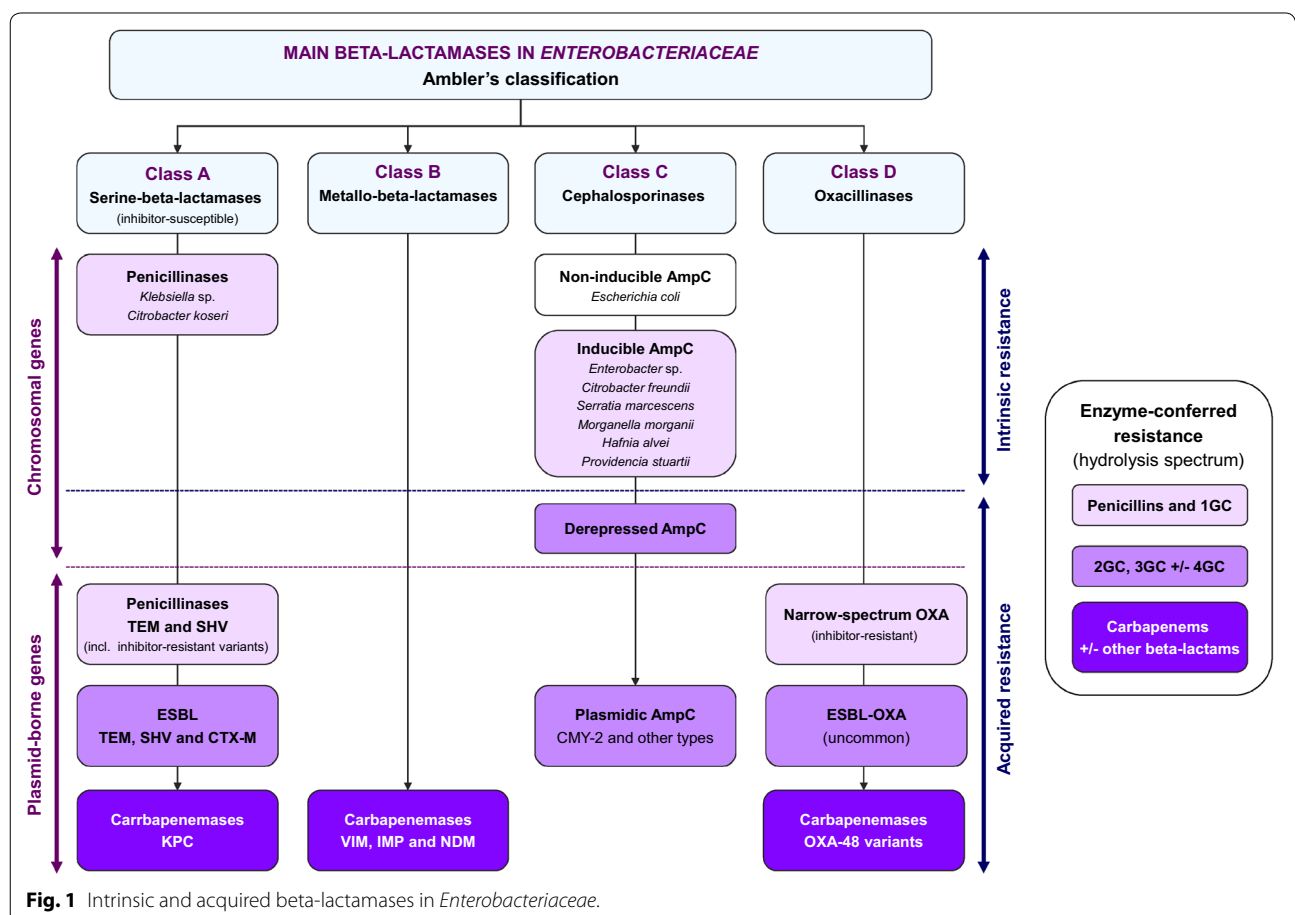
MAIN BETA-LACTAMASES IN ENTEROBACTERIACEAE
Ambler's classification

Class A
Serine-beta-lactamases
(inhibitor-susceptible)

Class B
Metallo-beta-lactamases

Class C
Cephalosporinases

Class D
Oxacillinases

Chromosomal genes

Penicillinases
Klebsiella sp.
Citrobacter koseri

Non-inducible AmpC
Escherichia coli

Inducible AmpC
Enterobacter sp.
Citrobacter freundii
Serratia marcescens
Morganella morganii
Hafnia alvei
Providencia stuartii

Intrinsic resistance

Enzyme-conferred resistance
(hydrolysis spectrum)

Penicillins and 1GC

2GC, 3GC +/- 4GC

Carbapenems
+/- other beta-lactams

Derepressed AmpC

Plasmid-borne genes

Penicillinases
TEM and SHV
(incl. inhibitor-resistant variants)

Narrow-spectrum OXA
(inhibitor-resistant)

Acquired resistance

ESBL
TEM, SHV and CTX-M

Plasmidic AmpC
CMY-2 and other types

ESBL-OXA
(uncommon)

Carrbapenemases
KPC

Carbapenemases
VIM, IMP and NDM

Carbapenemases
OXA-48 variants

Fig. 1 Intrinsic and acquired beta-lactamases in Enterobacteriaceae.